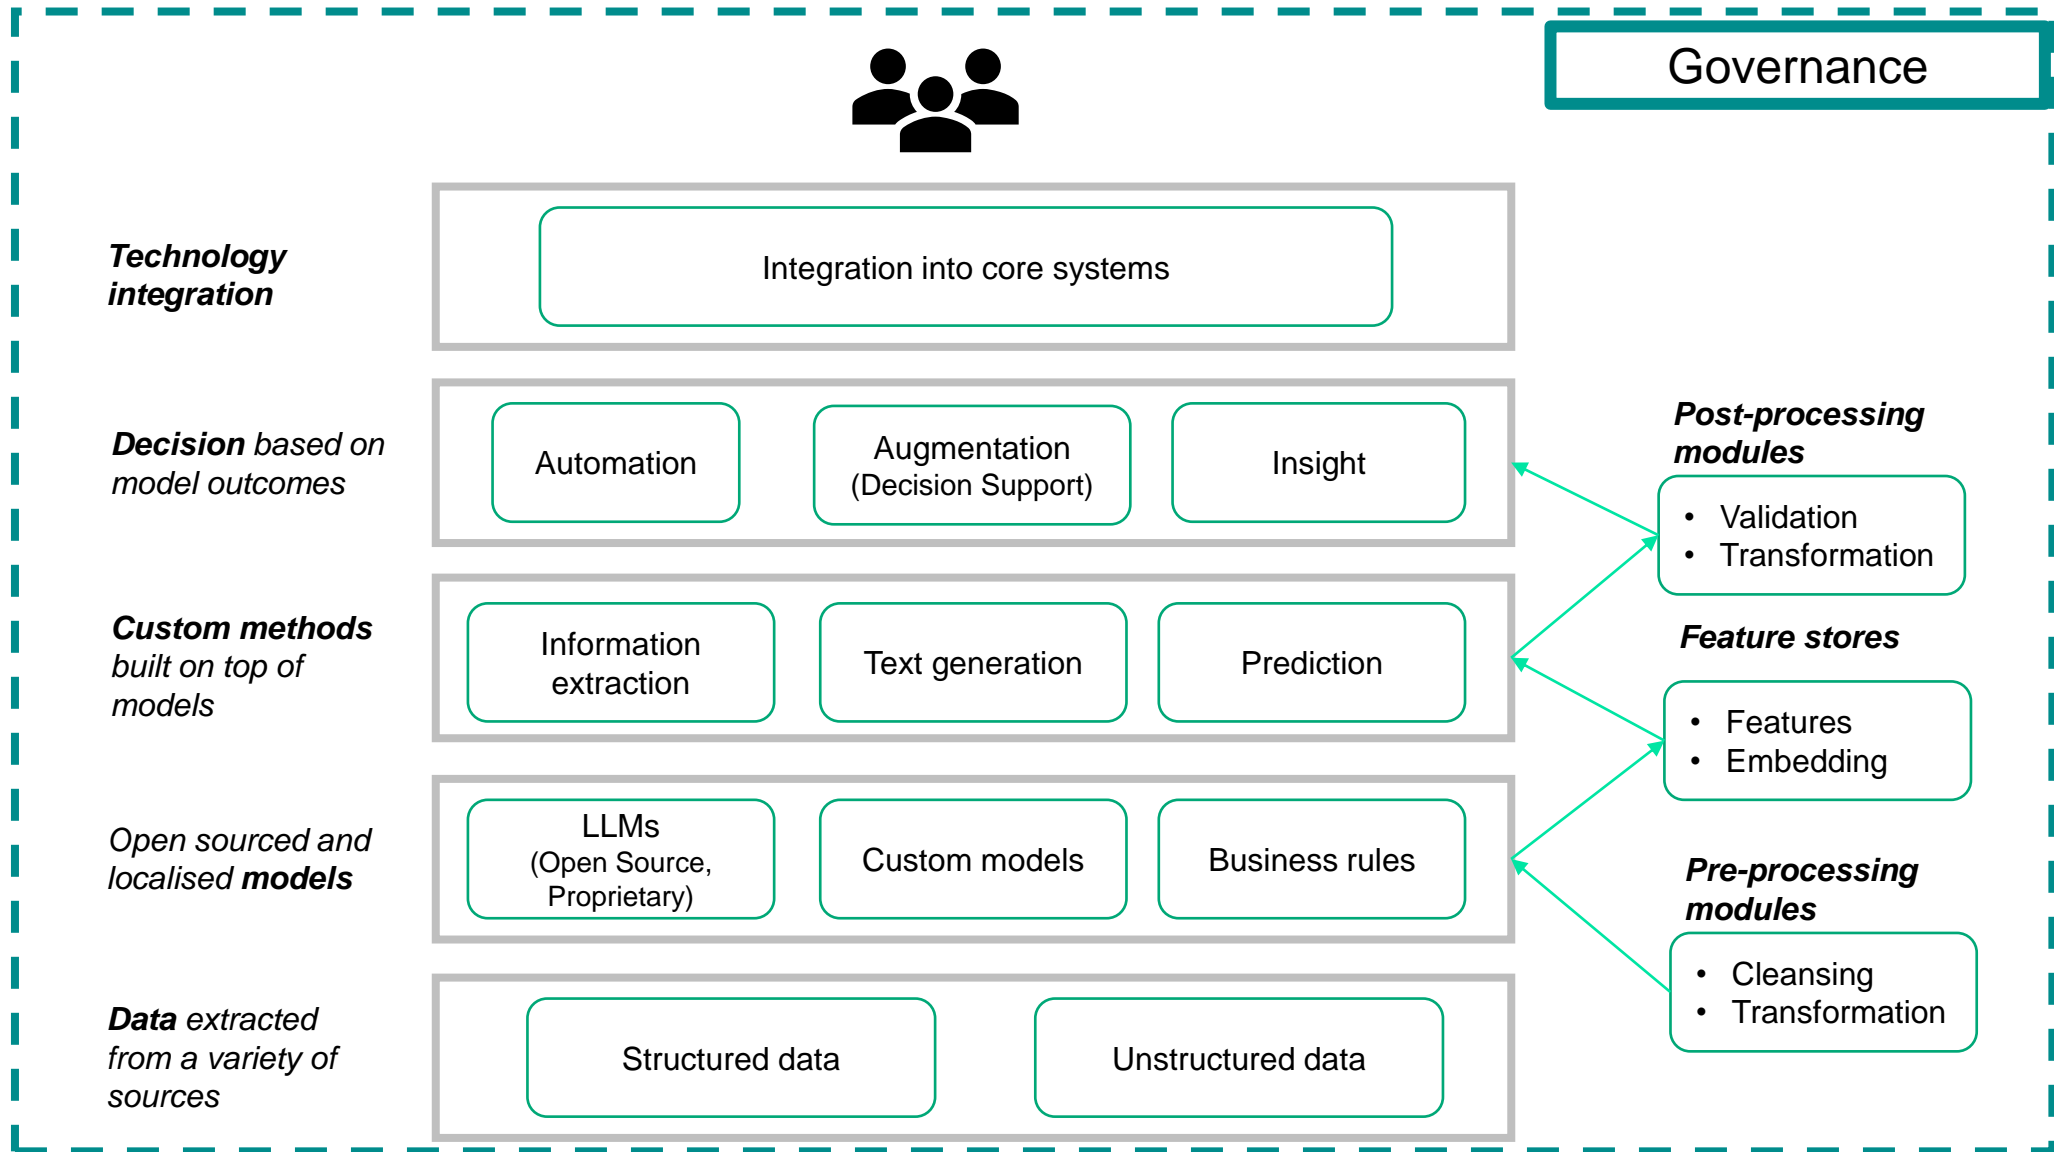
Governance

Technology integration

Integration into core systems

Decision based on model outcomes

Automation

Augmentation (Decision Support)

Insight

Custom methods built on top of models

Information extraction

Text generation

Prediction

Open sourced and localised models

LLMs (Open Source, Proprietary)

Custom models

Business rules

Data extracted from a variety of sources

Structured data

Unstructured data

Post-processing modules

- Validation
- Transformation

Feature stores

- Features
- Embedding

Pre-processing modules

- Cleansing
- Transformation